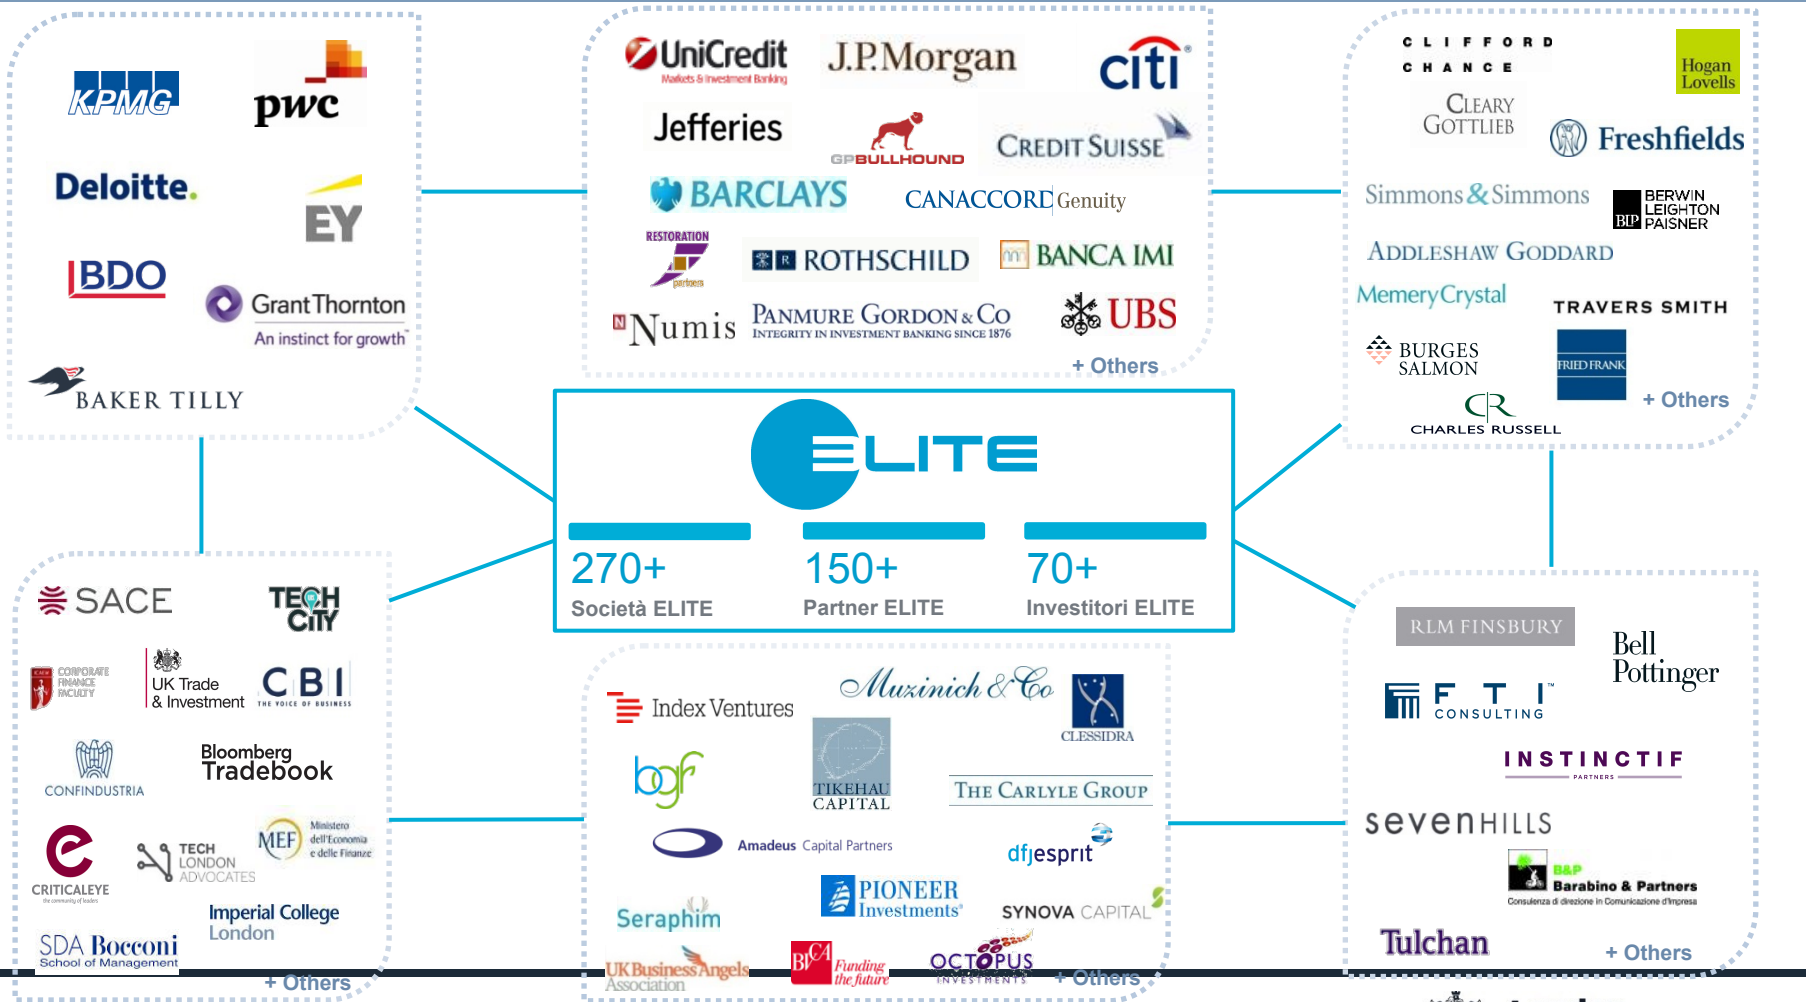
KPMG
pwc
Deloitte.
EY
BDO
Grant Thornton
An instinct for growth
BAKER TILLY

UniCredit
Markets & Investment Banking
J.P.Morgan
citi
Jefferies
GPBULLHOUND
CREDIT SUISSE
BARCLAYS
CANACCORD Genuity
RESTORATION partners
ROTHSCHILD
BANCA IMI
Numis
PANMURE GORDON & CO
INTEGRITY IN INVESTMENT BANKING SINCE 1876
UBS
+ Others

CLIFFORD CHANCE
Hogan Lovells
CLEARY GOTTLIEB
Freshfields
Simmons & Simmons
BERWIN LEIGHTON PAISNER
ADDLESHAW GODDARD
MemeryCrystal
TRAVERS SMITH
BURGES SALMON
FRIED FRANK
CHARLES RUSSELL
+ Others

ELITE
270+
Società ELITE
150+
Partner ELITE
70+
Investitori ELITE

SACE
TECH CITY
CORPORATE FINANCE FACULTY
UK Trade & Investment
CBI
THE VOICE OF BUSINESS
CONFINDUSTRIA
Bloomberg Tradebook
CRITICALEYE
TECH LONDON ADVOCATES
MEF
Ministero dell'Economia e delle Finanze
Imperial College London
SDA Bocconi
School of Management
+ Others

Index Ventures
Muzinich & Co
CLESSIDRA
bgf
TIKEHAU CAPITAL
THE CARLYLE GROUP
Amadeus Capital Partners
dfjesprit
PIONEER Investments
Seraphim
SYNOVA CAPITAL
UK Business Angels Association
BFCA Funding the future
OCTOPUS INVESTMENTS
+ Others

RLM FINSBURY
Bell Pottinger
FTI CONSULTING
INSTINCTIF PARTNERS
sevenHILLS
B&P Barabino & Partners
Consulenza di direzione in Comunicazione d'Impresa
Tulchan
+ Others